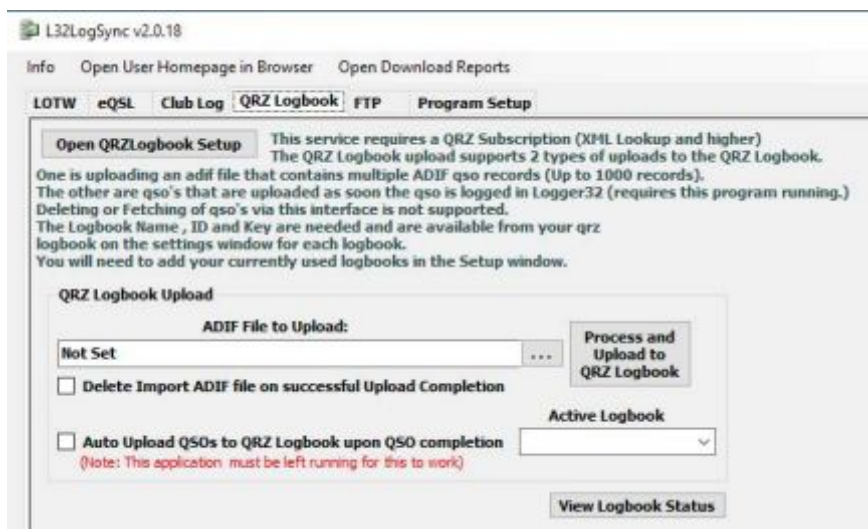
L32LogSync v2.0.18

Info Open User Homepage in Browser Open Download Reports

LOTW eQSL Club Log QRZ Logbook FTP Program Setup

Open QRZLogbook Setup

This service requires a QRZ Subscription (XML Lookup and higher)
The QRZ Logbook upload supports 2 types of uploads to the QRZ Logbook.
One is uploading an adif file that contains multiple ADIF qso records (Up to 1000 records).
The other are qso's that are uploaded as soon the qso is logged in Logger32 (requires this program running.)
Deleting or Fetching of qso's via this interface is not supported.
The Logbook Name , ID and Key are needed and are available from your qrz logbook on the settings window for each logbook.
You will need to add your currently used logbooks in the Setup window.

QRZ Logbook Upload

ADIF File to Upload:

Not Set

...

Process and Upload to QRZ Logbook

Delete Import ADIF file on successful Upload Completion

Active Logbook

Auto Upload QSOs to QRZ Logbook upon QSO completion
(Note: This application must be left running for this to work)

View Logbook Status